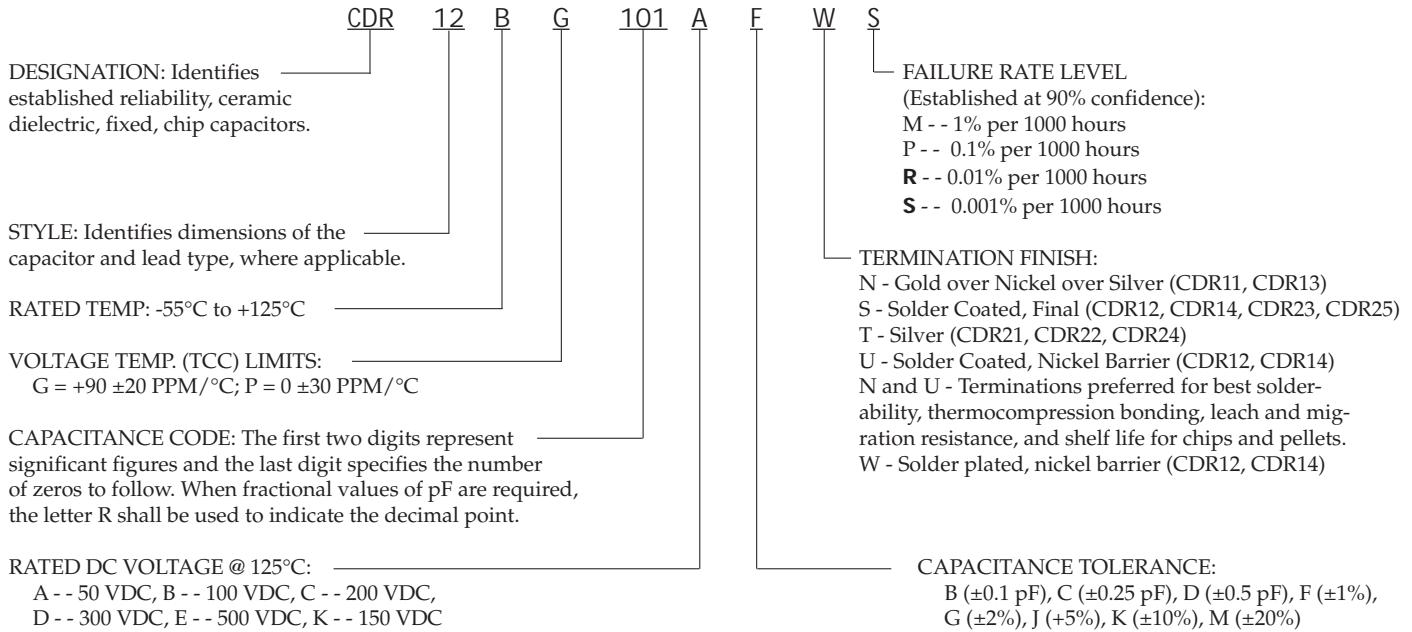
CDR 12 B G 101 A F W S

DESIGNATION: Identifies established reliability, ceramic dielectric, fixed, chip capacitors.

STYLE: Identifies dimensions of the capacitor and lead type, where applicable.

RATED TEMP: -55°C to +125°C

VOLTAGE TEMP. (TCC) LIMITS:
G = +90 ±20 PPM/°C; P = 0 ±30 PPM/°C

CAPACITANCE CODE: The first two digits represent significant figures and the last digit specifies the number of zeros to follow. When fractional values of pF are required, the letter R shall be used to indicate the decimal point.

RATED DC VOLTAGE @ 125°C:
A - - 50 VDC, B - - 100 VDC, C - - 200 VDC,
D - - 300 VDC, E - - 500 VDC, K - - 150 VDC

FAILURE RATE LEVEL
(Established at 90% confidence):
M - - 1% per 1000 hours
P - - 0.1% per 1000 hours
R - - 0.01% per 1000 hours
S - - 0.001% per 1000 hours

TERMINATION FINISH:
N - Gold over Nickel over Silver (CDR11, CDR13)
S - Solder Coated, Final (CDR12, CDR14, CDR23, CDR25)
T - Silver (CDR21, CDR22, CDR24)
U - Solder Coated, Nickel Barrier (CDR12, CDR14)
N and U - Terminations preferred for best solderability, thermocompression bonding, leach and migration resistance, and shelf life for chips and pellets.
W - Solder plated, nickel barrier (CDR12, CDR14)

CAPACITANCE TOLERANCE:
B (±0.1 pF), C (±0.25 pF), D (±0.5 pF), F (±1%),
G (±2%), J (+5%), K (±10%), M (±20%)